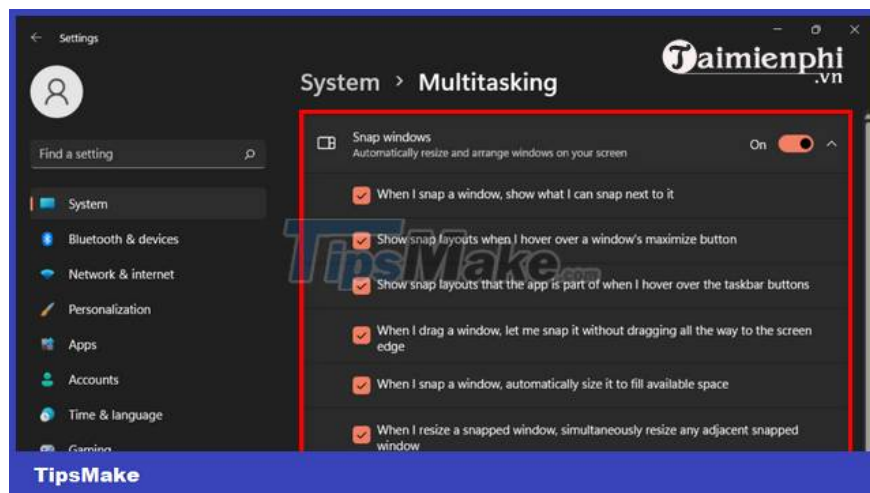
Settings

Taimienphi .vn

System > Multitasking

Find a setting

System
Bluetooth & devices
Network & internet
Personalization
Apps
Accounts
Time & language
Gaming

Snap windows
Automatically resize and arrange windows on your screen
On

When I snap a window, show what I can snap next to it

Show snap layouts when I hover over a window's maximize button

Show snap layouts that the app is part of when I hover over the taskbar buttons

When I drag a window, let me snap it without dragging all the way to the screen edge

When I snap a window, automatically size it to fill available space

When I resize a snapped window, simultaneously resize any adjacent snapped window

TipsMake.com

TipsMake